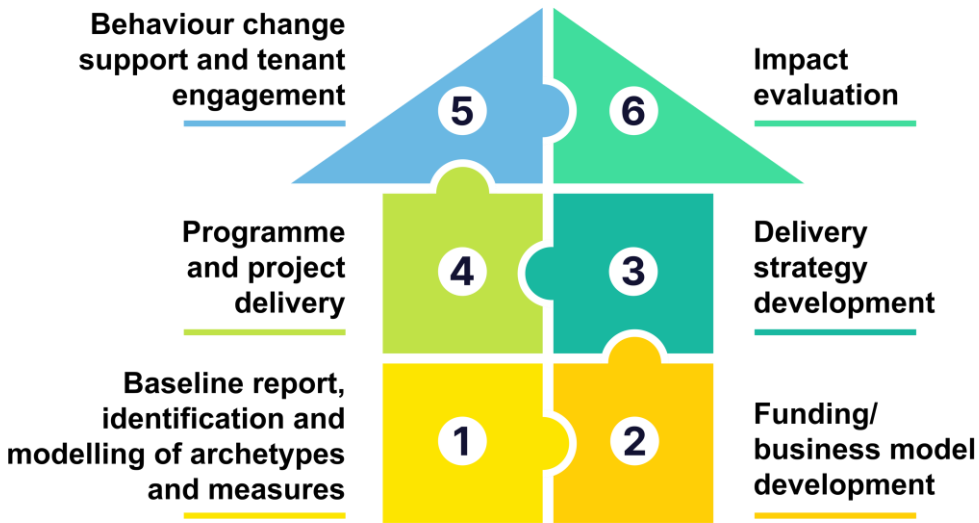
Behaviour change support and tenant engagement

5

6

Impact evaluation

Programme and project delivery

4

3

Delivery strategy development

Baseline report, identification and modelling of archetypes and measures

1

2

Funding/ business model development